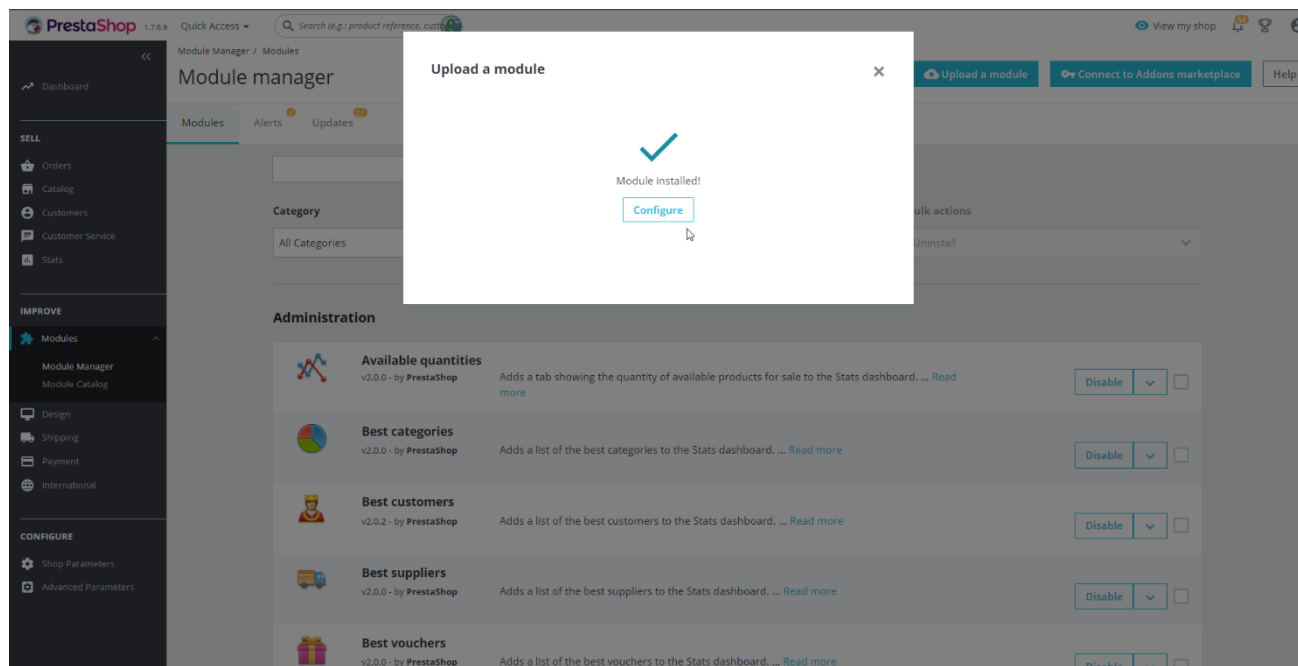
PrestaShop 1.7.6.9 Quick Access ▾ Search (e.g.: product reference, cust

View my shop

Help

«

Dashboard

SELL

Orders

Catalog

Customers

Customer Service

Stats

IMPROVE

Modules

Module Manager

Module Catalog

Design

Shipping

Payment

International

CONFIGURE

Shop Parameters

Advanced Parameters

Module Manager / Modules

Module manager

Upload a module

Connect to Addons marketplace

Modules Alerts Updates

Category

All Categories

ulk actions

Uninstall

Upload a module

×

Module installed!

Configure

Administration

Available quantities
v2.0.0 - by PrestaShop
Adds a tab showing the quantity of available products for sale to the Stats dashboard. ... Read more
Disable

Best categories
v2.0.0 - by PrestaShop
Adds a list of the best categories to the Stats dashboard. ... Read more
Disable

Best customers
v2.0.2 - by PrestaShop
Adds a list of the best customers to the Stats dashboard. ... Read more
Disable

Best suppliers
v2.0.0 - by PrestaShop
Adds a list of the best suppliers to the Stats dashboard. ... Read more
Disable

Best vouchers
v2.0.0 - by PrestaShop
Adds a list of the best vouchers to the Stats dashboard. ... Read more